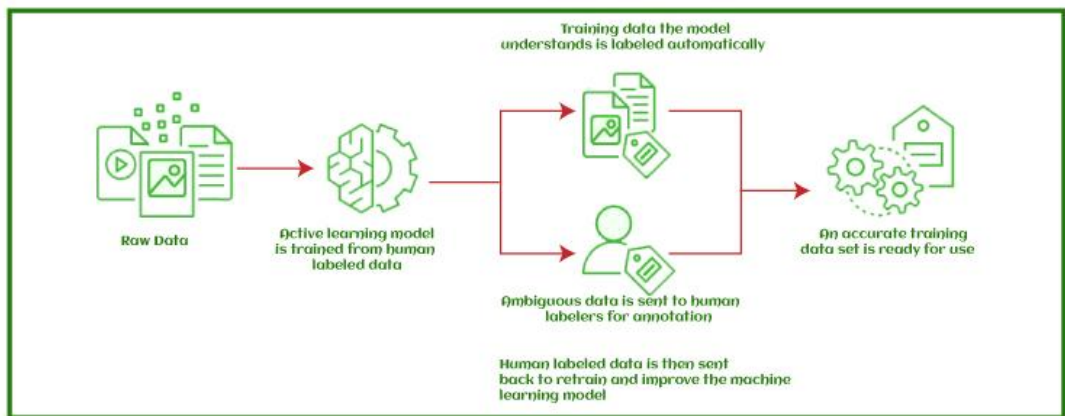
Raw Data

Active learning model is trained from human labeled data

Training data the model understands is labeled automatically

Ambiguous data is sent to human labelers for annotation

Human labeled data is then sent back to retrain and improve the machine learning model

An accurate training data set is ready for use